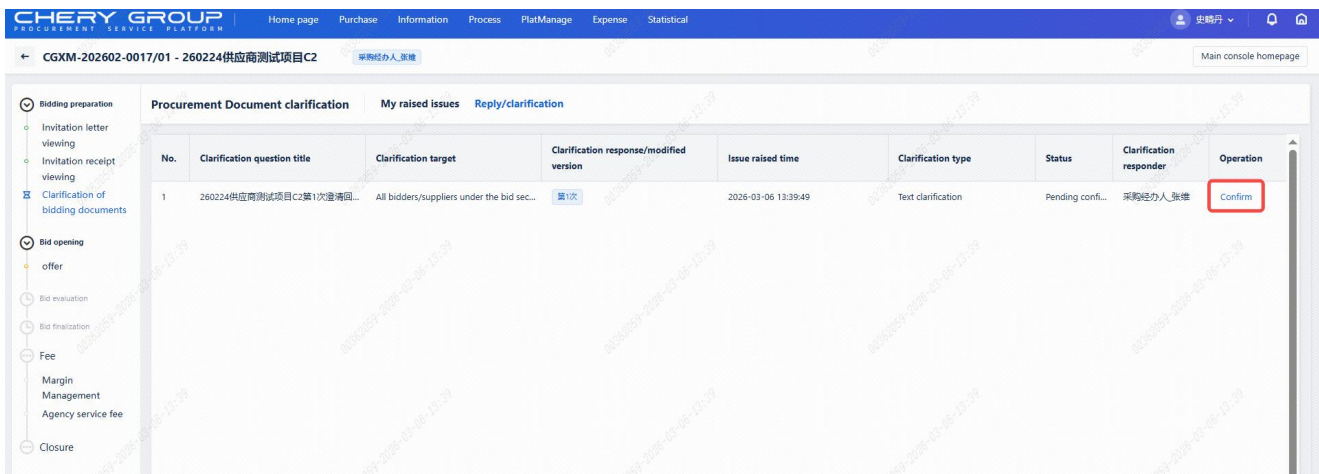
CHERY GROUP
PROCUREMENT SERVICE PLATFORM

Home page Purchase Information Process PlatManage Expense Statistical

史晓丹

← CGXM-202602-0017/01 - 260224供应商测试项目C2 采购经办人_张维

Main console homepage

Bidding preparation
Invitation letter viewing
Invitation receipt viewing
Clarification of bidding documents

Bid opening
offer

Bid evaluation

Bid finalization

Fee
Margin Management
Agency service fee

Closure

Procurement Document clarification My raised issues Reply/clarification

| No. | Clarification question title | Clarification target | Clarification response/modified version | Issue raised time | Clarification type | Status | Clarification responder | Operation |
|---|---|---|---|---|---|---|---|---|
| 1 | 260224供应商测试项目C2第1次澄清回... | All bidders/suppliers under the bid sec... | 第1次 | 2026-03-06 13:39:49 | Text clarification | Pending confi... | 采购经办人_张维 | Confirm |